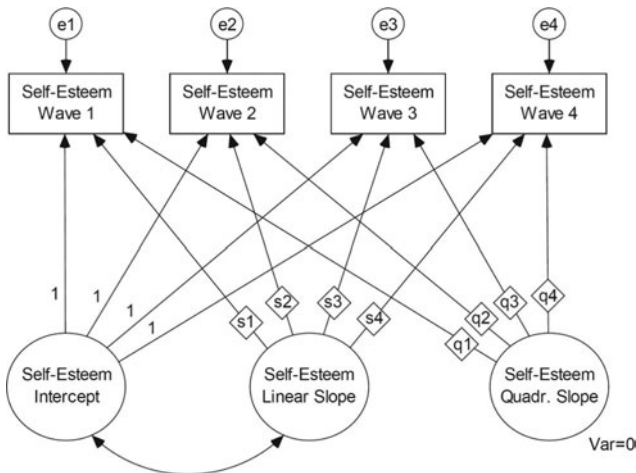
e1
e2
e3
e4

Self-Esteem Wave 1
Self-Esteem Wave 2
Self-Esteem Wave 3
Self-Esteem Wave 4

1
1
1
1

s1
s2
s3
s4

q1
q2
q3
q4

Self-Esteem Intercept
Self-Esteem Linear Slope
Self-Esteem Quadr. Slope

Var=0